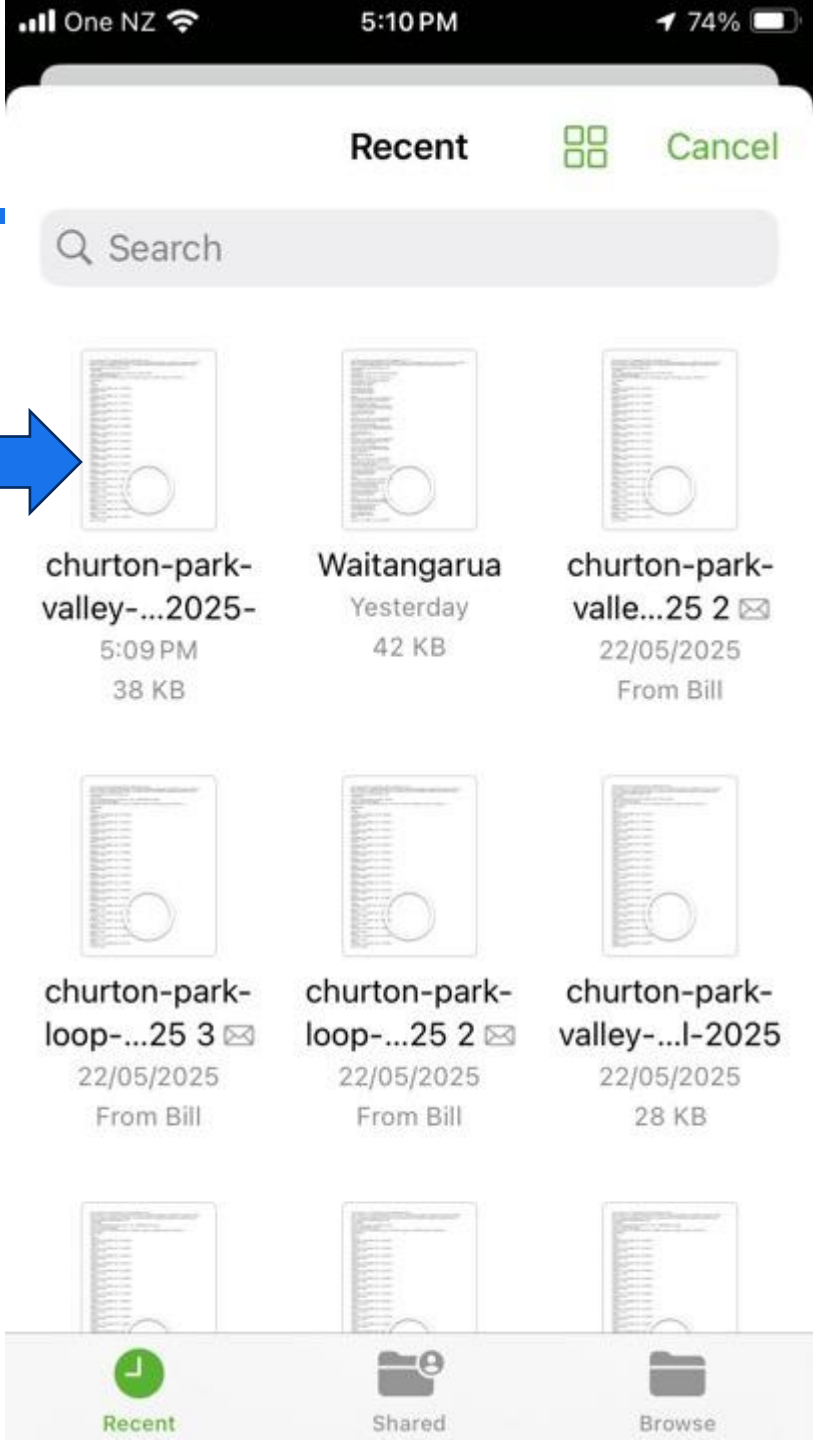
One NZ 5:10 PM 74%

Recent Cancel

Search

churton-park-valley-...2025-
5:09 PM
38 KB

Waitangarua
Yesterday
42 KB

churton-park-valle...25 2
22/05/2025
From Bill

churton-park-loop-...25 3
22/05/2025
From Bill

churton-park-loop-...25 2
22/05/2025
From Bill

churton-park-valley-...l-2025
22/05/2025
28 KB

Recent Shared Browse